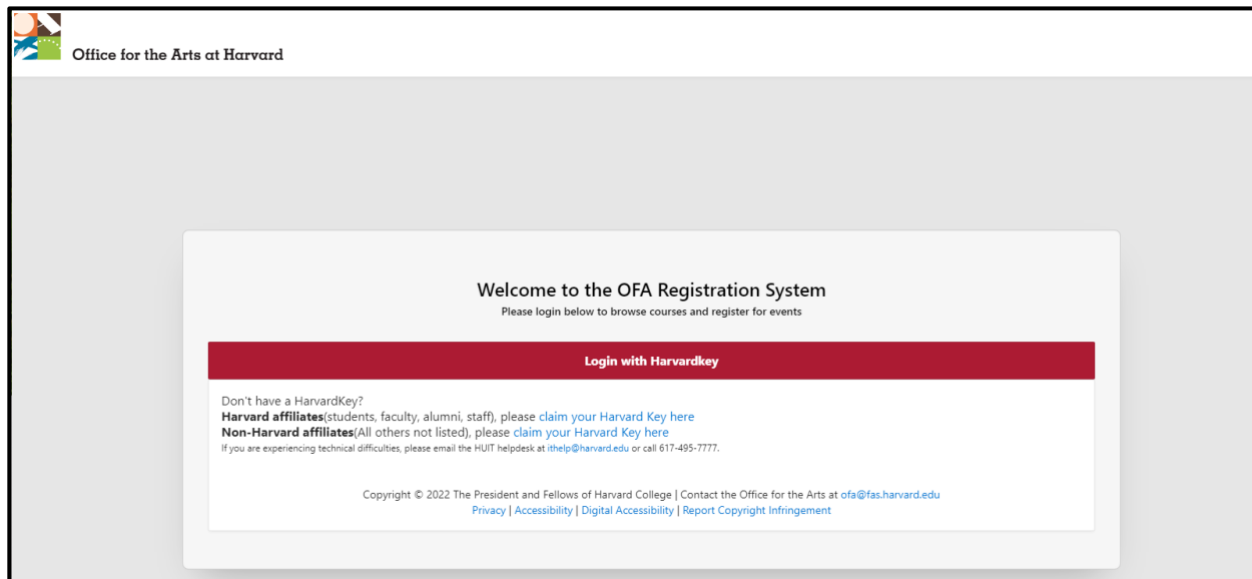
Office for the Arts at Harvard

Welcome to the OFA Registration System

Please login below to browse courses and register for events

Login with Harvardkey

Don't have a HarvardKey?

**Harvard affiliates**(students, faculty, alumni, staff), please claim your Harvard Key here

**Non-Harvard affiliates**(All others not listed), please claim your Harvard Key here

If you are experiencing technical difficulties, please email the HUIT helpdesk at ithelp@harvard.edu or call 617-495-7777.

Copyright © 2022 The President and Fellows of Harvard College | Contact the Office for the Arts at ofa@fas.harvard.edu

Privacy | Accessibility | Digital Accessibility | Report Copyright Infringement